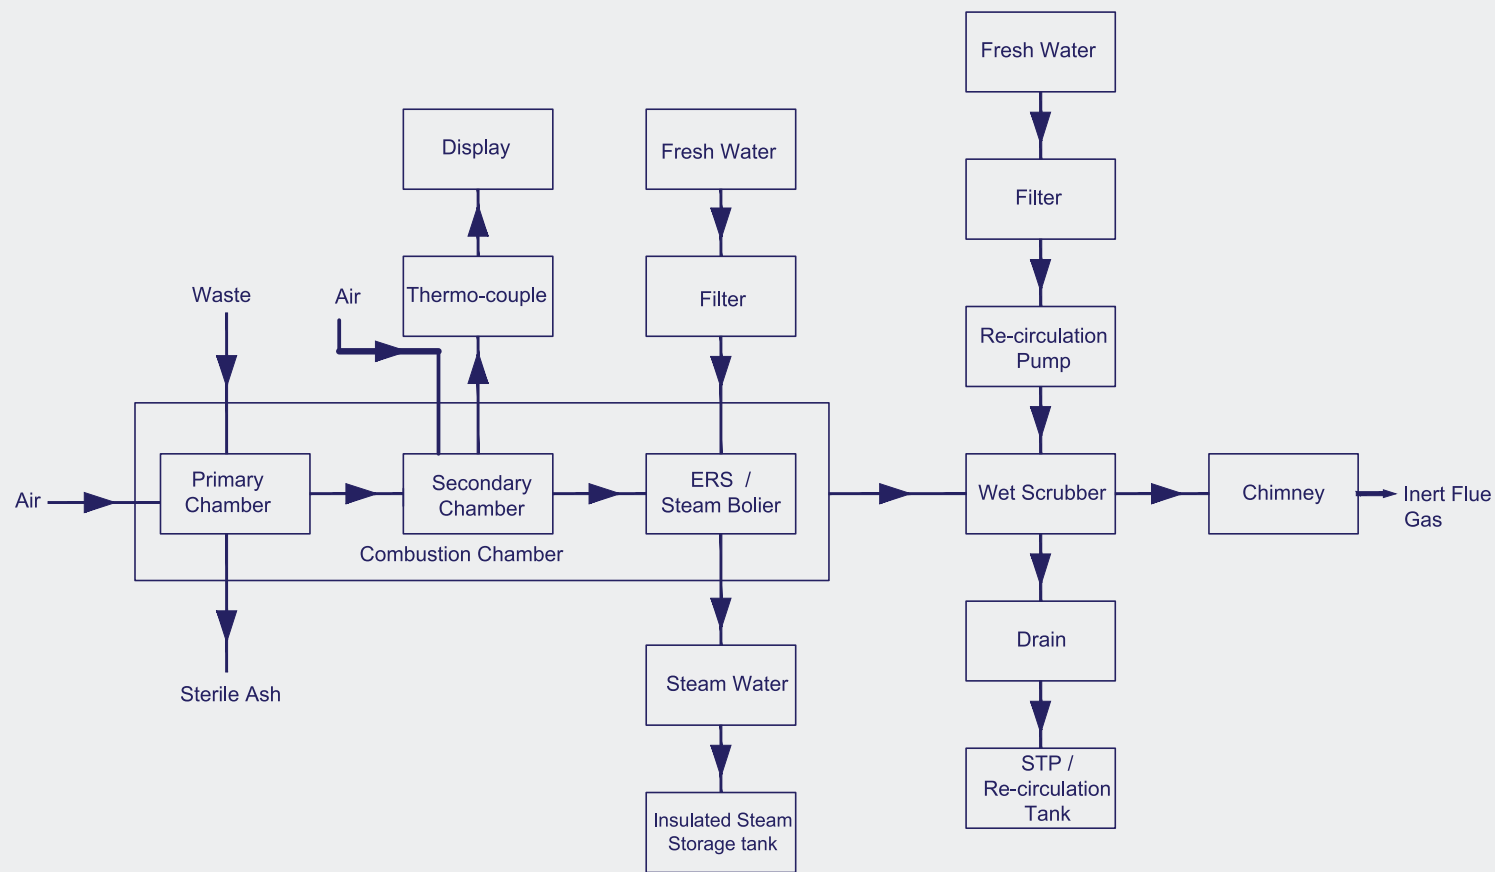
Fresh Water

Filter

Re-circulation Pump

Display

Fresh Water

Thermo-couple

Filter

Waste

Air

Air

Primary Chamber

Secondary Chamber

ERS / Steam Bolier

Wet Scrubber

Chimney

Inert Flue Gas

Combustion Chamber

Sterile Ash

Steam Water

Drain

STP / Re-circulation Tank

Insulated Steam Storage tank